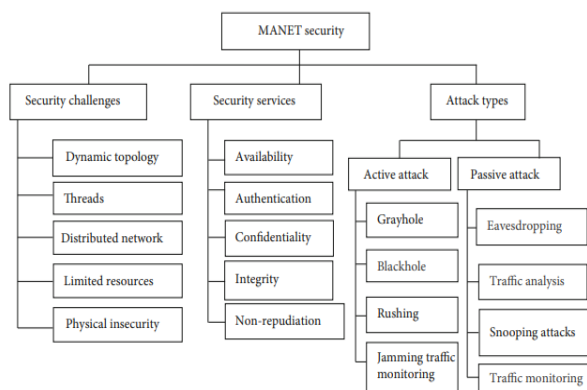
MANET security

Security challenges

Dynamic topology

Threads

Distributed network

Limited resources

Physical insecurity

Security services

Availability

Authentication

Confidentiality

Integrity

Non-repudiation

Attack types

Active attack

Grayhole

Blackhole

Rushing

Jamming traffic monitoring

Passive attack

Eavesdropping

Traffic analysis

Snooping attacks

Traffic monitoring